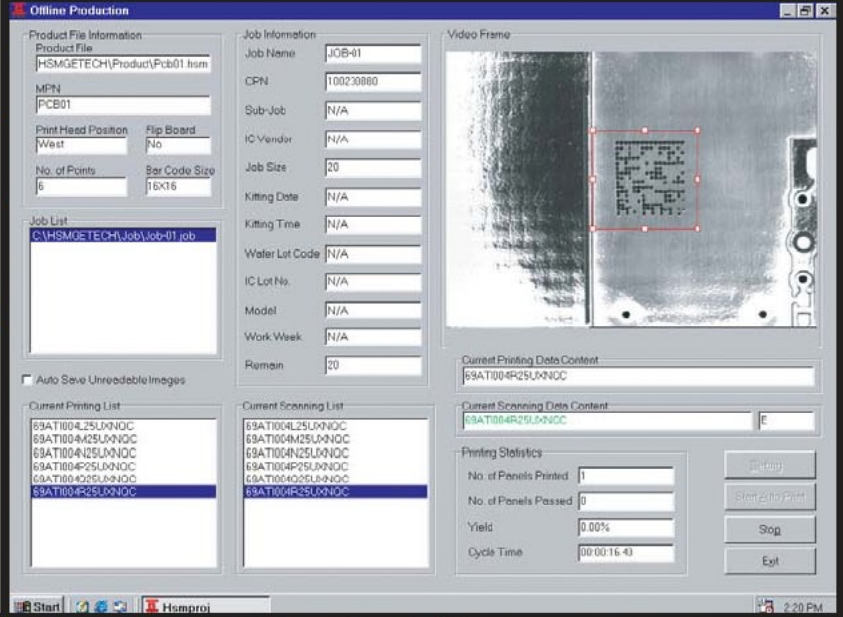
Offline Production

Product File Information
Product File
HSMGETECH\Product\Pcb01.hsm
MPN
PCB01
Print Head Position
West
Flip Board
No
No. of Points
6
Bar Code Size
16X16

Job List
C:\HSMGETECH\Job\Job-01.job

Auto Save Unreadable Images

Current Printing List
69ATI004L25UXNQC
69ATI004M25UXNQC
69ATI004N25UXNQC
69ATI004P25UXNQC
69ATI004Q25UXNQC
69ATI004R25UXNQC

Job Information
Job Name JOB-01
CPN 100230880
Sub-Job N/A
IC Vendor N/A
Job Size 20
Kitting Date N/A
Kitting Time N/A
Wafer Lot Code N/A
IC Lot No. N/A
Model N/A
Work Week N/A
Remain 20

Current Scanning List
69ATI004L25UXNQC
69ATI004M25UXNQC
69ATI004N25UXNQC
69ATI004P25UXNQC
69ATI004Q25UXNQC
69ATI004R25UXNQC

Video Frame

Current Printing Data Content
69ATI004R25UXNQC

Current Scanning Data Content
69ATI004R25UXNQC
E

Printing Statistics
No. of Panels Printed 1
No. of Panels Passed 0
Yield 0.00%
Cycle Time 00:00:16.43

Setup
Start Auto Print
Stop
Exit

Start
Hsmproj
2:20 PM